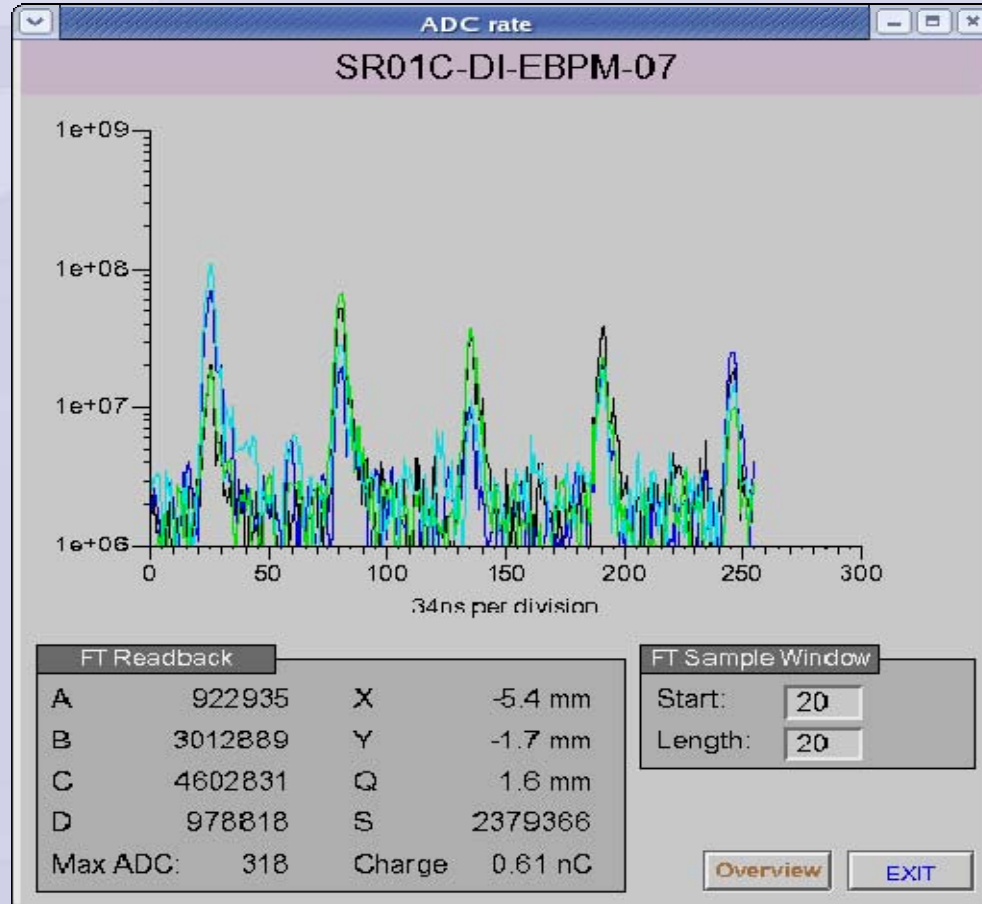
ADC rate

SR01C-DI-EBPM-07

1e+09
1e+08
1e+07
1e+06

0 50 100 150 200 250 300

34ns per division

FT Readback

| | | | |
|---|---|---|---|
| A | 922935 | X | -5.4 mm |
| B | 3012889 | Y | -1.7 mm |
| C | 4602831 | Q | 1.6 mm |
| D | 978818 | S | 2379366 |
| Max ADC: | 318 | Charge | 0.61 nC |

FT Sample Window

Start: 20

Length: 20

Overview

EXIT